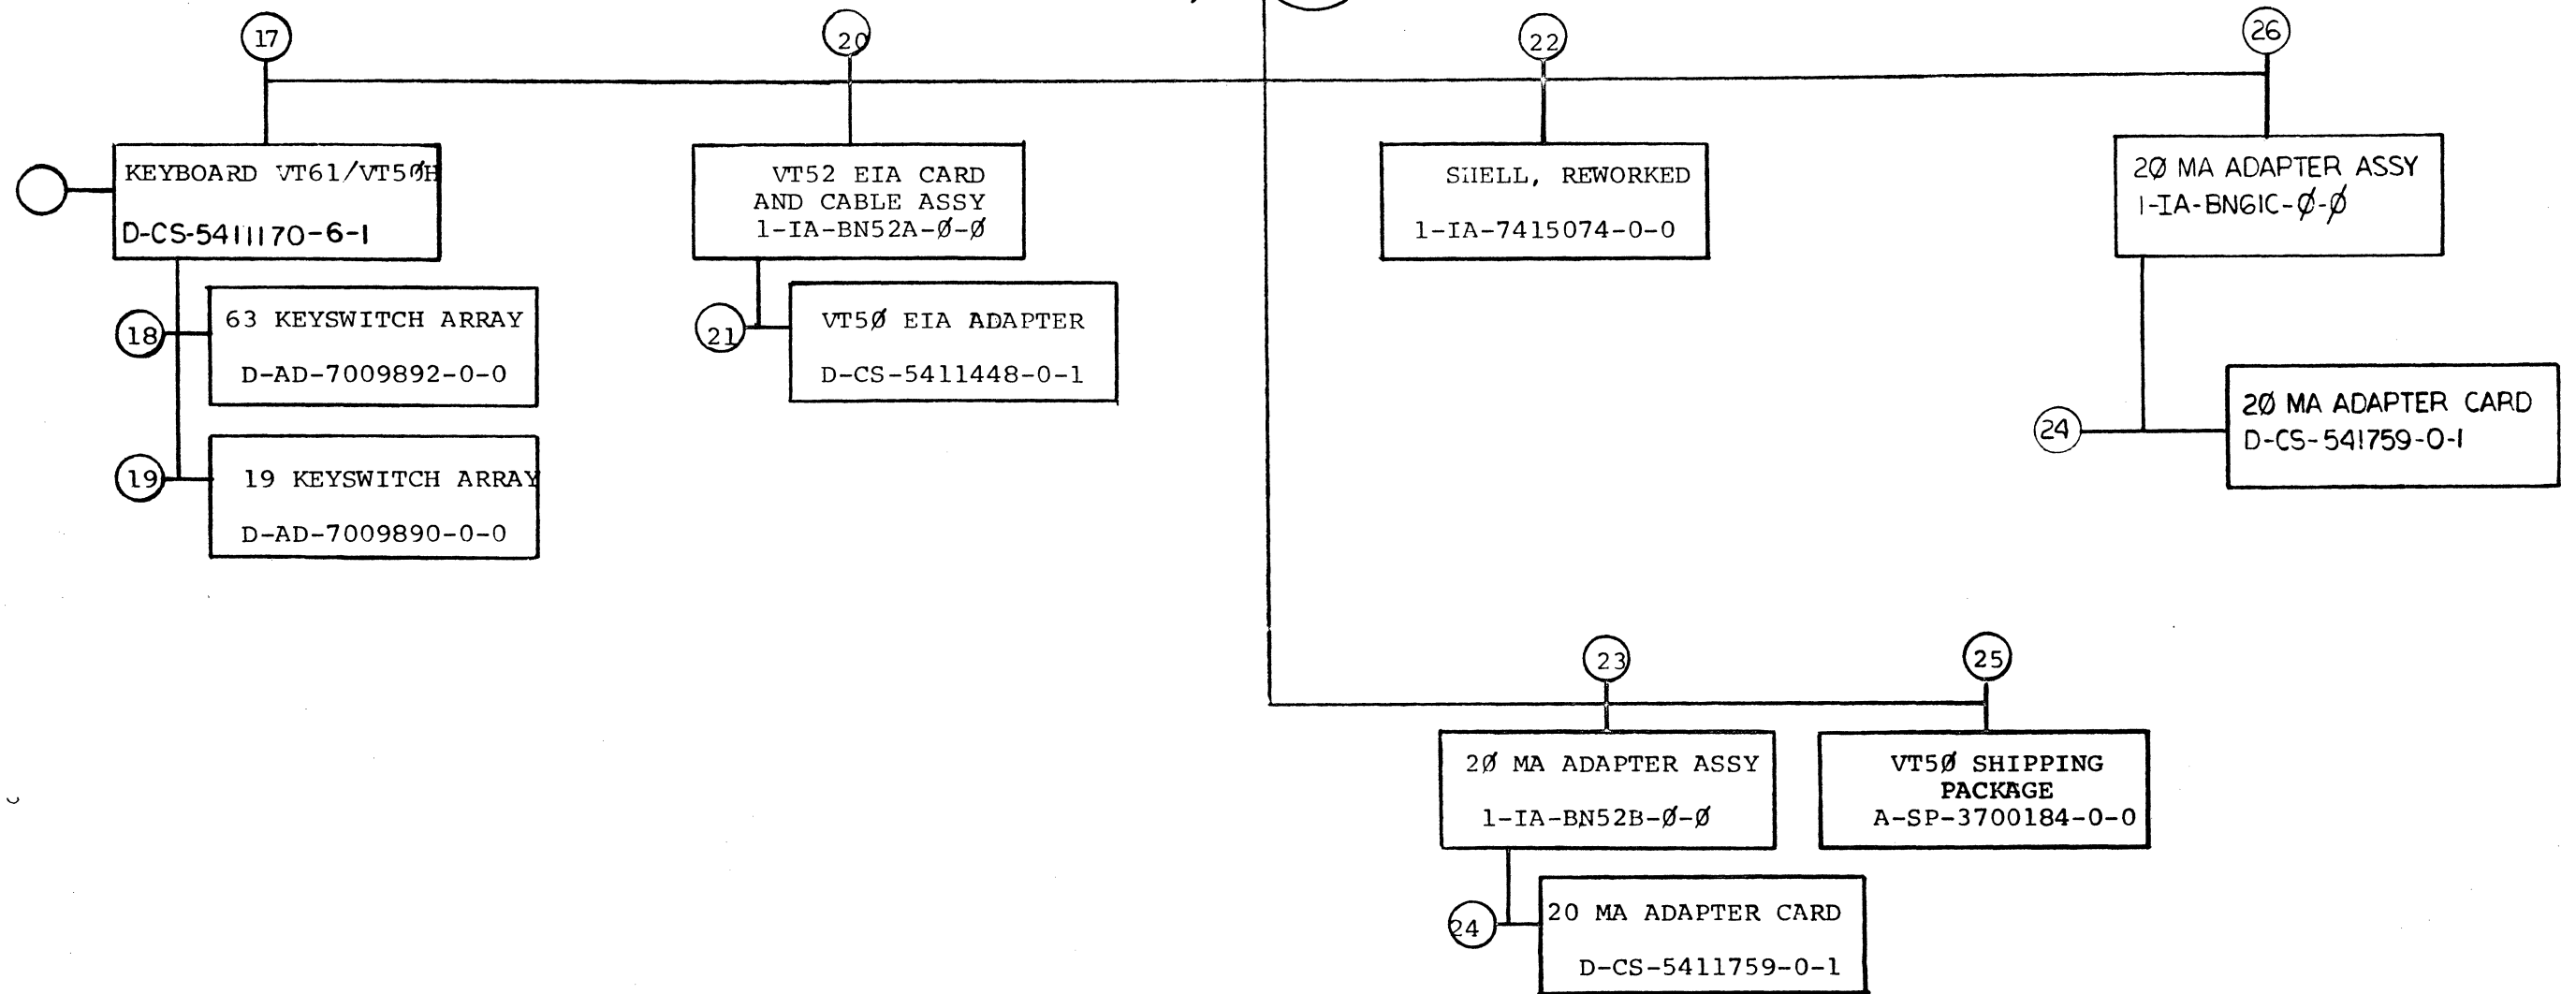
17

KEYBOARD VT61/VT5ØH
D-CS-5411170-6-1

18
63 KEYSWITCH ARRAY
D-AD-7009892-0-0

19
19 KEYSWITCH ARRAY
D-AD-7009890-0-0

20
VT52 EIA CARD AND CABLE ASSY
1-IA-BN52A-Ø-Ø

21
VT5Ø EIA ADAPTER
D-CS-5411448-0-1

22
SHELL, REWORKED
1-IA-7415074-0-0

26
2Ø MA ADAPTER ASSY
1-IA-BN61C-Ø-Ø

24
2Ø MA ADAPTER CARD
D-CS-541759-0-1

23
2Ø MA ADAPTER ASSY
1-IA-BN52B-Ø-Ø

25
VT5Ø SHIPPING PACKAGE
A-SP-3700184-0-0

24
20 MA ADAPTER CARD
D-CS-5411759-0-1